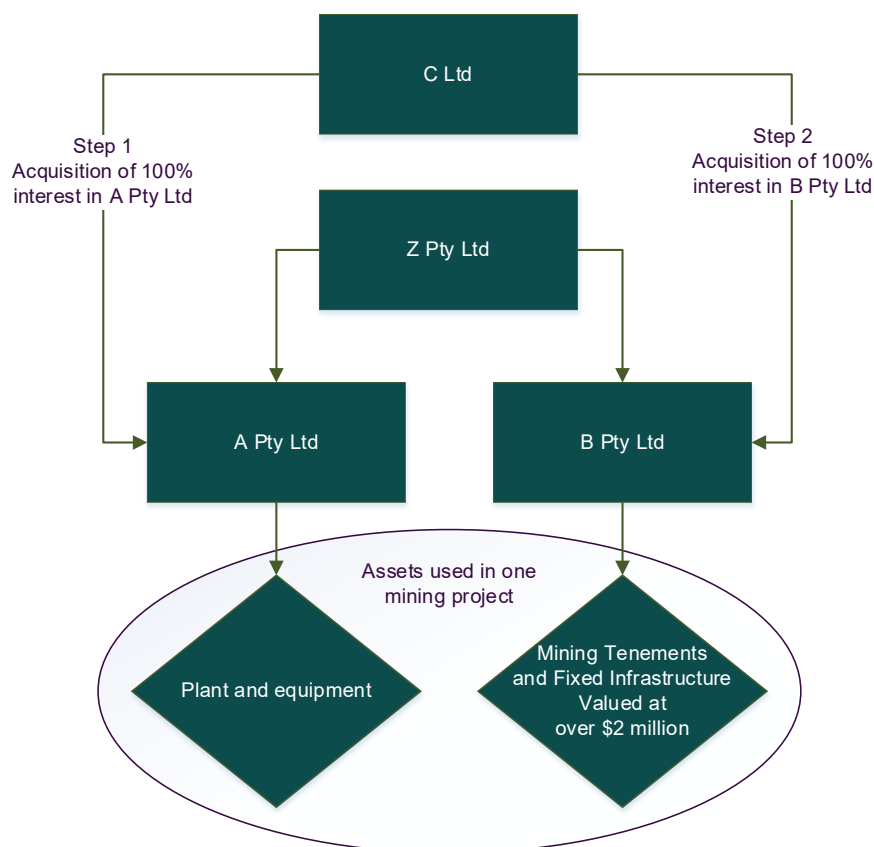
C Ltd

Step 1
Acquisition of 100% interest in A Pty Ltd

Step 2
Acquisition of 100% interest in B Pty Ltd

Z Pty Ltd

A Pty Ltd

B Pty Ltd

Assets used in one mining project

Plant and equipment

Mining Tenements and Fixed Infrastructure Valued at over $2 million